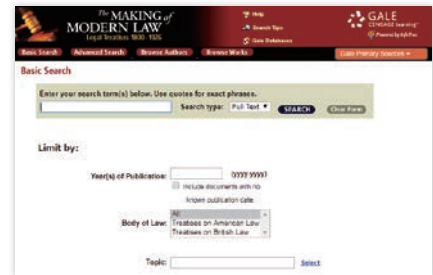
The MAKING of MODERN LAW
Legal Treatises 1800-1926

Help
Search Tips
Gale Databases

GALE
CENGAGE Learning
Powered by InfoTrac

Basic Search | Advanced Search | Browse Authors | Browse Works

Gale Primary Sources

Basic Search

Enter your search term(s) below. Use quotes for exact phrases.

Search type: Full Text

SEARCH | Clear Form

Limit by:

Year(s) of Publication: (yyyy-yyyy)

Include documents with no known publication date

Body of Law:
All
Treatises on American Law
Treatises on British Law

Topic: Select